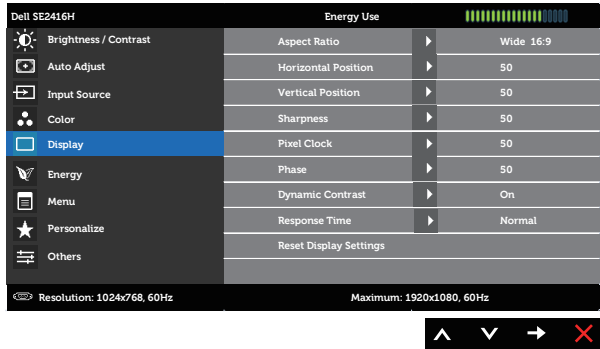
Dell SE2416H

Energy Use

Brightness / Contrast
Auto Adjust
Input Source
Color
Display
Energy
Menu
Personalize
Others

| | |
|---|---|
| Aspect Ratio | Wide 16:9 |
| Horizontal Position | 50 |
| Vertical Position | 50 |
| Sharpness | 50 |
| Pixel Clock | 50 |
| Phase | 50 |
| Dynamic Contrast | On |
| Response Time | Normal |
| Reset Display Settings | |

Resolution: 1024x768, 60Hz

Maximum: 1920x1080, 60Hz